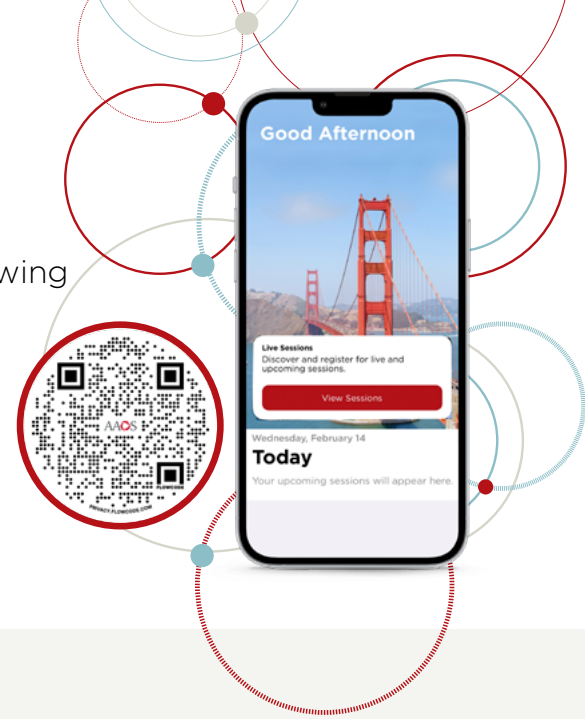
wing

AAOS

FLOWCODE

PRIVACY.FLOWCODE.COM

Good Afternoon

Live Sessions

Discover and register for live and upcoming sessions.

View Sessions

Wednesday, February 14

Today

Your upcoming sessions will appear here.